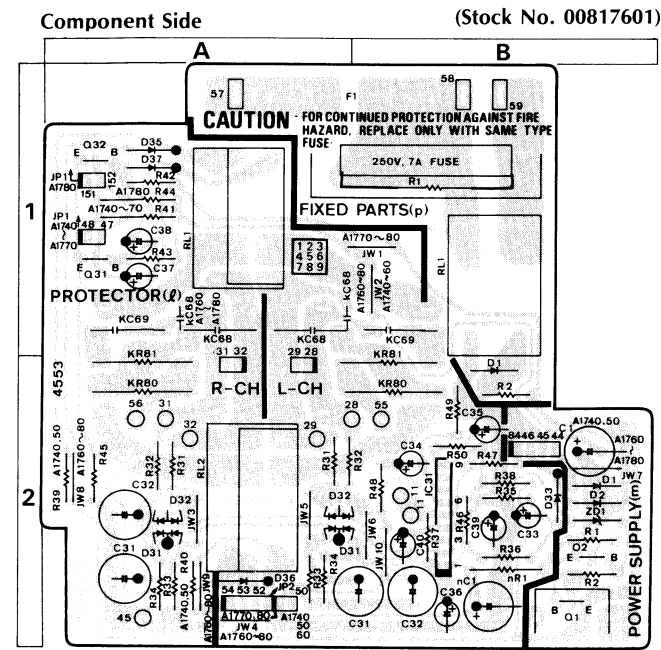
Component Side

(Stock No. 00817601)

A

B

1

2

57

F1

58

59

CAUTION · FOR CONTINUED PROTECTION AGAINST FIRE HAZARD, REPLACE ONLY WITH SAME TYPE FUSE

250V, 7A FUSE

R1

FIXED PARTS(p)

E Q32 B

D35

D37

JP1 A1780

152

151

R42

A1780 R44

A1740~70 R41

JP1 A1740 A1770

48 47

C38

R43

E Q31 B

C37

RL1

123
456
789

A1770~80

JW1

A1760~80

KC68

JW2 A1740~60

RL1

PROTECTOR(ℓ)

KC68 A1760 A1780

KC69

KC68

KC68

KC69

31 32

29 28

KR81

KR81

D1

R2

4553

KR80

KR80

R-CH

L-CH

56 31

28 55

R49

C35

A1740.50

A1760~80

32

29

C34

8446 45 44

C1

A1740.50

A1760

A1780

R45

R32

R31

RL2

R31

R32

R50

R47

R38

R35

D1

JW7

R39

JW8

C32

D32

JW3

JW5

D32

R48

IC31

9 6

R46 3

C39

C33

D33

D2

ZD1

R1

C31

D31

R33

R34

R40

A1740.50

JW9

A1760~80

54 53 52

D36

JP2

A1770.80

JW4

A1760~80

A1740

R33

D31

R34

JW6

JW10

C37

R37

R36

nC1

nR1

O2

E B

R2

POWER SUPPLY(m)

50

60

45

C31

C32

C36

B Q1 E